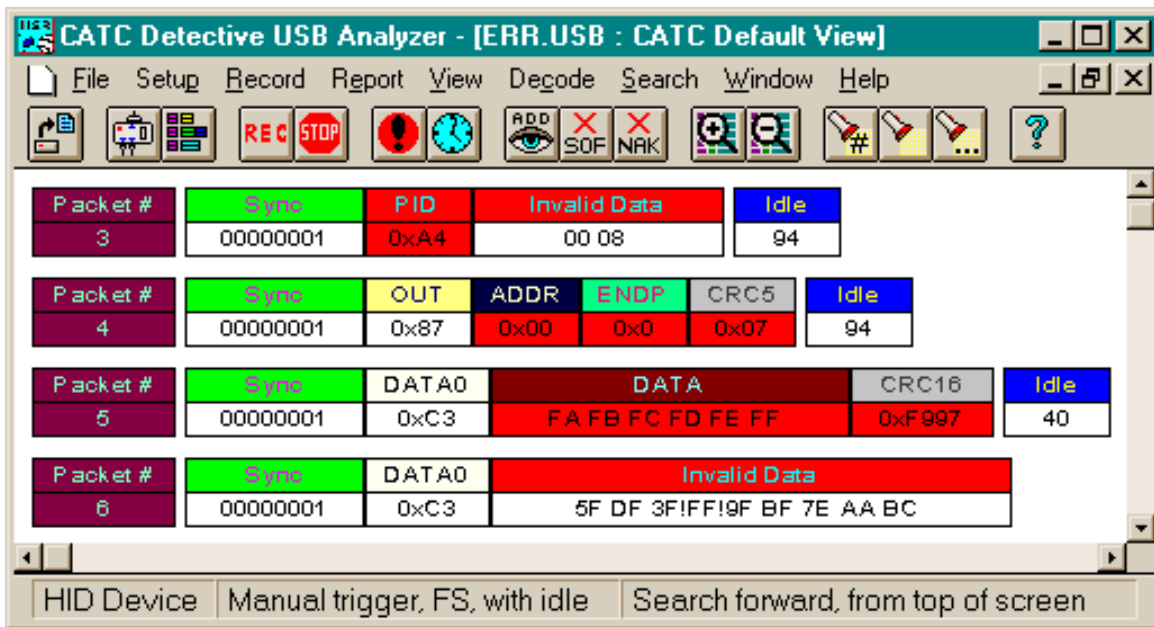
CATC Detective USB Analyzer - [ERR.USB : CATC Default View]

File Setup Record Report View Decode Search Window Help

REC STOP ADD SOF NAK

| Packet # | Sync | PID | Invalid Data | Idle |
|---|---|---|---|---|
| 3 | 00000001 | 0xA4 | 00 08 | 94 |

| Packet # | Sync | OUT | ADDR | ENDP | CRC5 | Idle |
|---|---|---|---|---|---|---|
| 4 | 00000001 | 0x87 | 0x00 | 0x0 | 0x07 | 94 |

| Packet # | Sync | DATA0 | DATA | CRC16 | Idle |
|---|---|---|---|---|---|
| 5 | 00000001 | 0xC3 | FA FB FC FD FE FF | 0xF997 | 40 |

| Packet # | Sync | DATA0 | Invalid Data |
|---|---|---|---|
| 6 | 00000001 | 0xC3 | 5F DF 3F!FF!9F BF 7E AA BC |

HID Device | Manual trigger, FS, with idle | Search forward, from top of screen